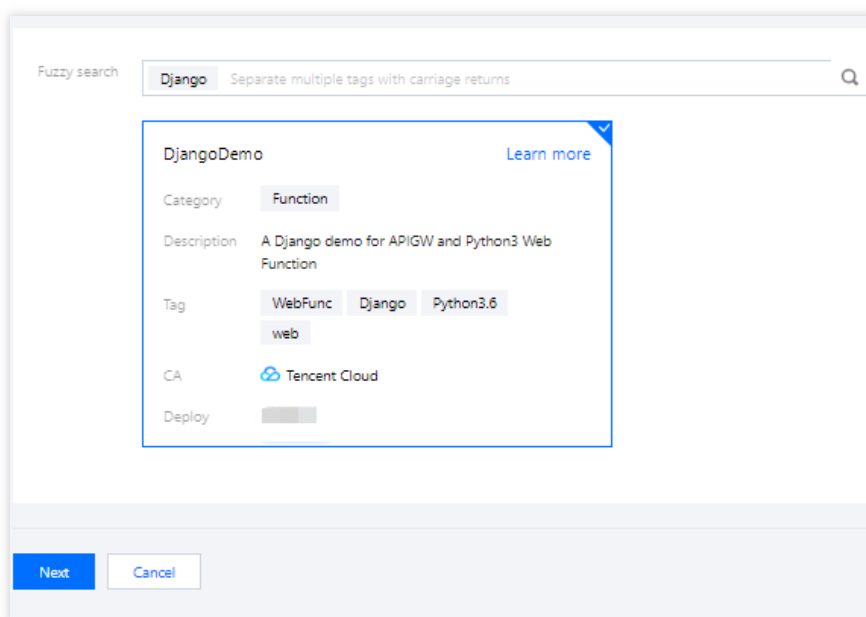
Fuzzy search Django Separate multiple tags with carriage returns

DjangoDemo Learn more

Category Function

Description A Django demo for APIGW and Python3 Web Function

Tag WebFunc Django Python3.6 web

CA Tencent Cloud

Deploy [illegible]

Next Cancel